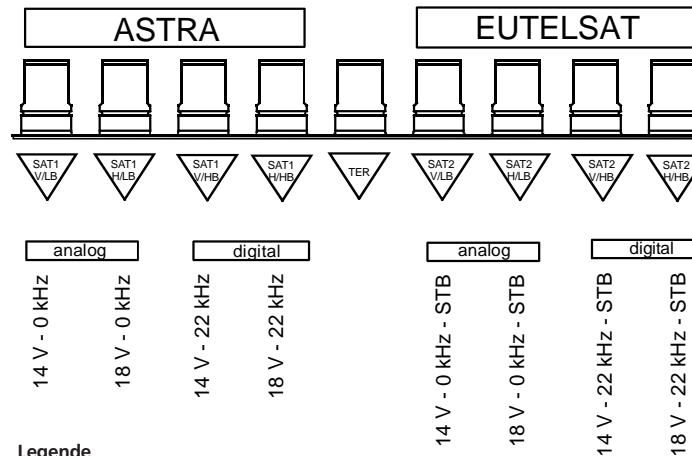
ASTRA

EUTELSAT

SAT1 V/LB

SAT1 H/LB

SAT1 V/HB

SAT1 H/HB

TER

SAT2 V/LB

SAT2 H/LB

SAT2 V/HB

SAT2 H/HB

analog

digital

analog

digital

14 V - 0 kHz

18 V - 0 kHz

14 V - 22 kHz

18 V - 22 kHz

14 V - 0 kHz - STB

18 V - 0 kHz - STB

14 V - 22 kHz - STB

18 V - 22 kHz - STB

Legende